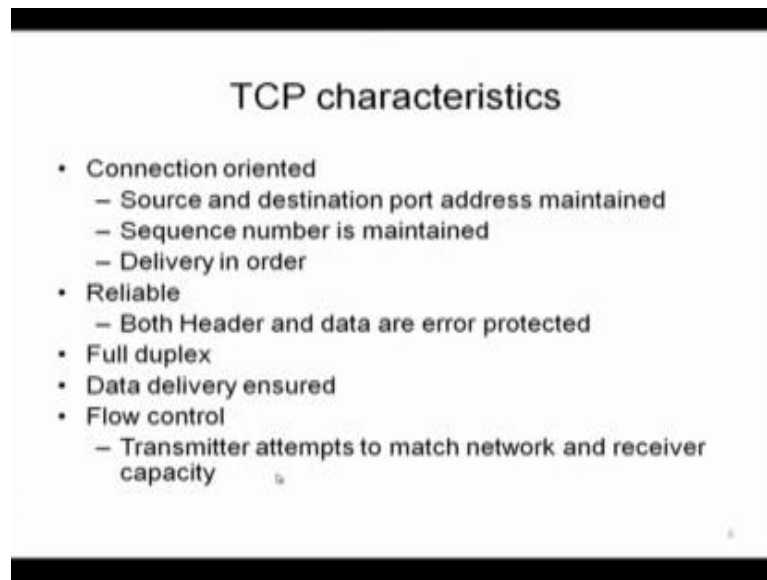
TCP characteristics

- Connection oriented
  - Source and destination port address maintained
  - Sequence number is maintained
  - Delivery in order
- Reliable
  - Both Header and data are error protected
- Full duplex
- Data delivery ensured
- Flow control
  - Transmitter attempts to match network and receiver capacity

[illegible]